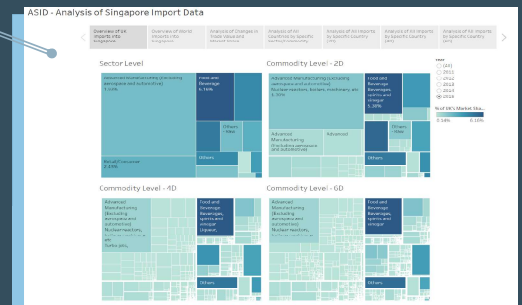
ASID - Analysis of Singapore Import Data

Overview of UK Imports into Singapore

Overview of World Imports into Singapore

Analysis of Changes in Trade Values and Market Share

Analysis of All Countries by Specific Commodity

Analysis of All Imports by Specific Country

Analysis of All Imports by Specific Country

Analysis of All Imports by Specific Country

Sector Level

Advanced Manufacturing (Excluding aerospace and automotive) 7.10%

Food and Beverage 6.76%

Others

Others

Retail/Consumer 2.34%

Commodity Level - 2D

Advanced Manufacturing (Excluding aerospace and automotive) Nuclear reactors, boilers, machinery, etc 6.70%

Food and Beverage, spirits and vinegar 5.38%

Advanced Manufacturing (Excluding aerospace and automotive)

Advanced

Others

Year
(All)
2011
2012
2013
2014
2016

% of UK's Market Sha...
0.58%
6.16%

Commodity Level - 4D

Advanced Manufacturing (Excluding aerospace and automotive) Nuclear reactors, ... Turbo-jets,

Food and Beverage, Beverages, spirits and vinegar (Spirit...

Others

Commodity Level - 6D

Advanced Manufacturing (Excluding aerospace and automotive) Nuclear reactors, ...

Food and Beverage, Beverages, spirits and vinegar

Others